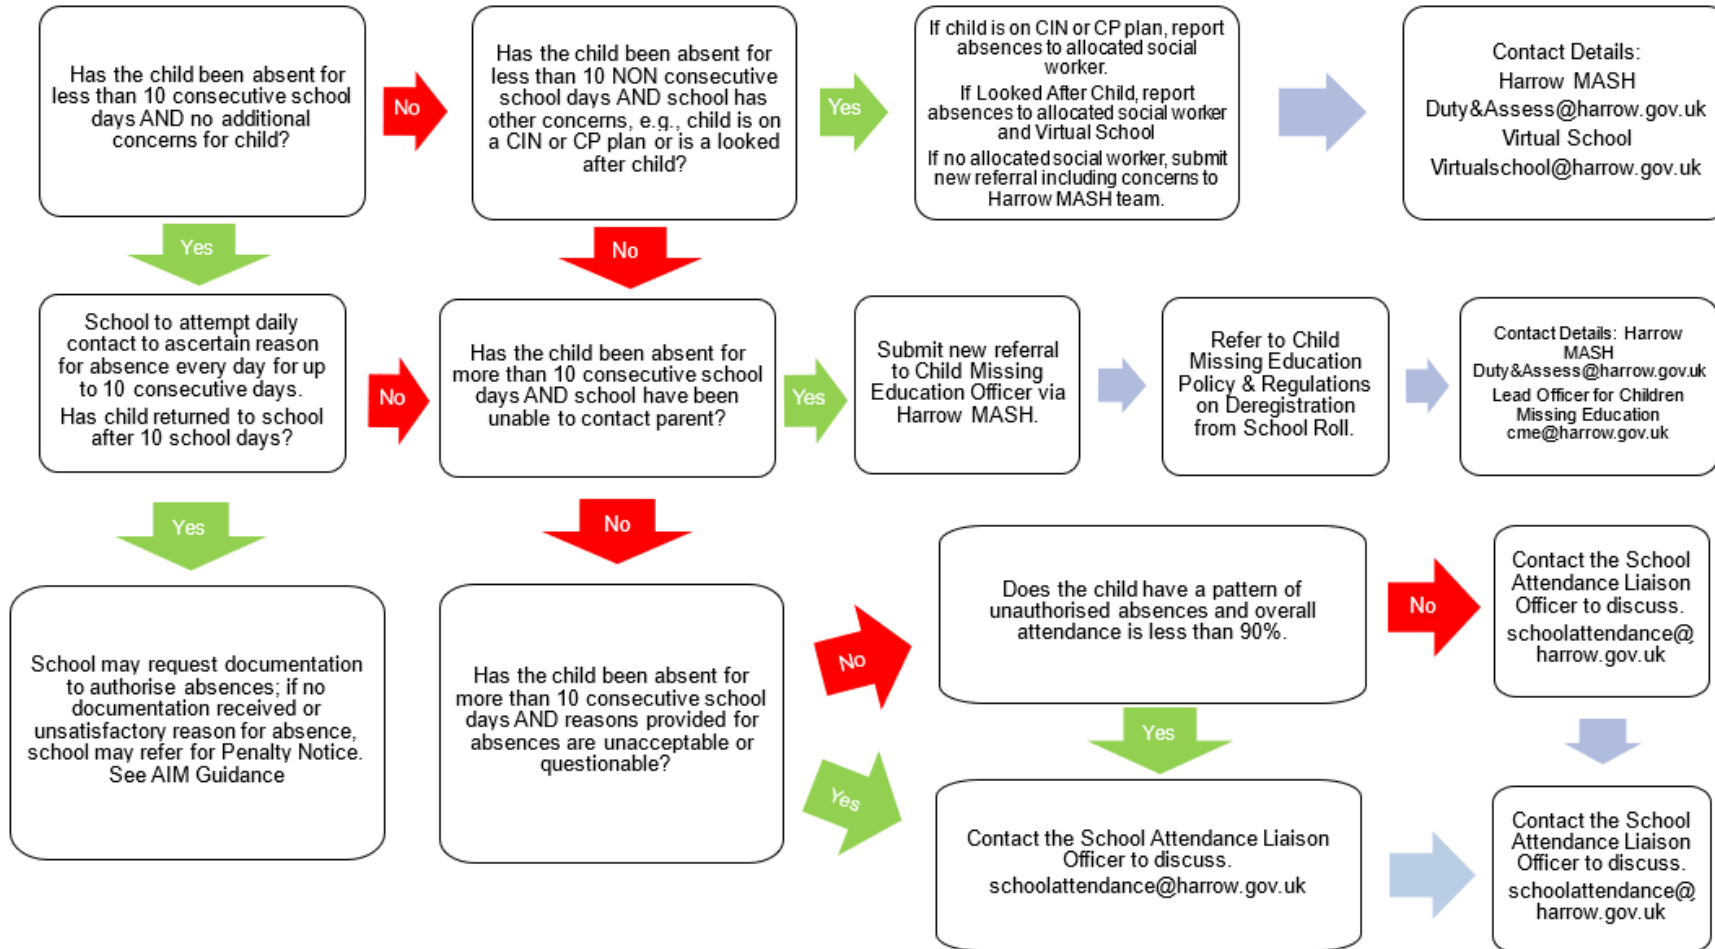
Has the child been absent for less than 10 consecutive school days AND no additional concerns for child?

No

Has the child been absent for less than 10 NON consecutive school days AND school has other concerns, e.g., child is on a CIN or CP plan or is a looked after child?

Yes

If child is on CIN or CP plan, report absences to allocated social worker.

If Looked After Child, report absences to allocated social worker and Virtual School

If no allocated social worker, submit new referral including concerns to Harrow MASH team.

Contact Details:
Harrow MASH
Duty&Assess@harrow.gov.uk
Virtual School
Virtualschool@harrow.gov.uk

Yes

No

School to attempt daily contact to ascertain reason for absence every day for up to 10 consecutive days.

Has child returned to school after 10 school days?

No

Has the child been absent for more than 10 consecutive school days AND school have been unable to contact parent?

Yes

Submit new referral to Child Missing Education Officer via Harrow MASH.

Refer to Child Missing Education Policy & Regulations on Deregistration from School Roll.

Contact Details: Harrow MASH
Duty&Assess@harrow.gov.uk
Lead Officer for Children Missing Education
cme@harrow.gov.uk

Yes

No

School may request documentation to authorise absences; if no documentation received or unsatisfactory reason for absence, school may refer for Penalty Notice. See AIM Guidance

Has the child been absent for more than 10 consecutive school days AND reasons provided for absences are unacceptable or questionable?

No

Does the child have a pattern of unauthorised absences and overall attendance is less than 90%.

No

Contact the School Attendance Liaison Officer to discuss.
schoolattendance@harrow.gov.uk

Yes

Yes

Contact the School Attendance Liaison Officer to discuss.
schoolattendance@harrow.gov.uk

Contact the School Attendance Liaison Officer to discuss.
schoolattendance@harrow.gov.uk